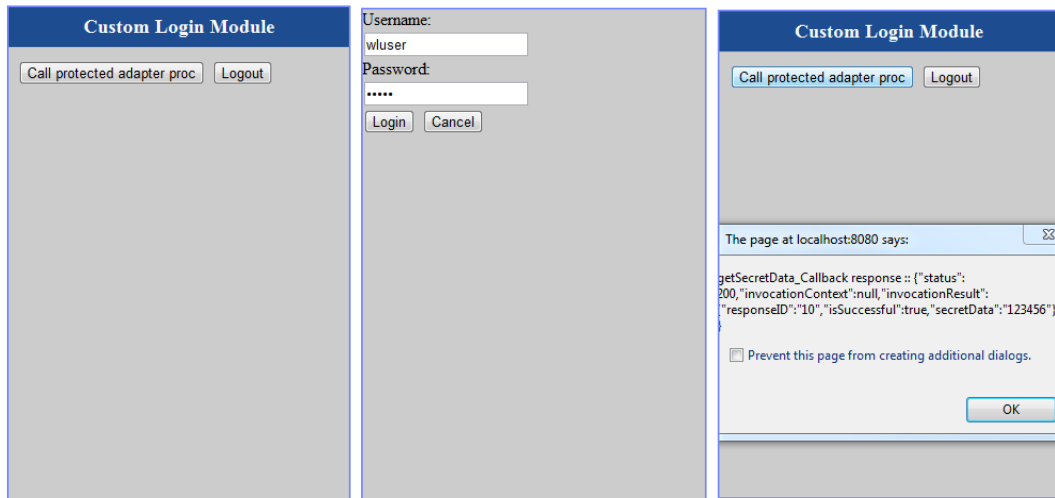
Custom Login Module

Call protected adapter proc Logout

Username:

wluser

Password:

•••••

Login Cancel

Custom Login Module

Call protected adapter proc Logout

The page at localhost:8080 says:

getSecretData_Callback response :: {"status": 200,"invocationContext":null,"invocationResult": {"responseID":"10","isSuccessful":true,"secretData":"123456"} }

Prevent this page from creating additional dialogs.

OK